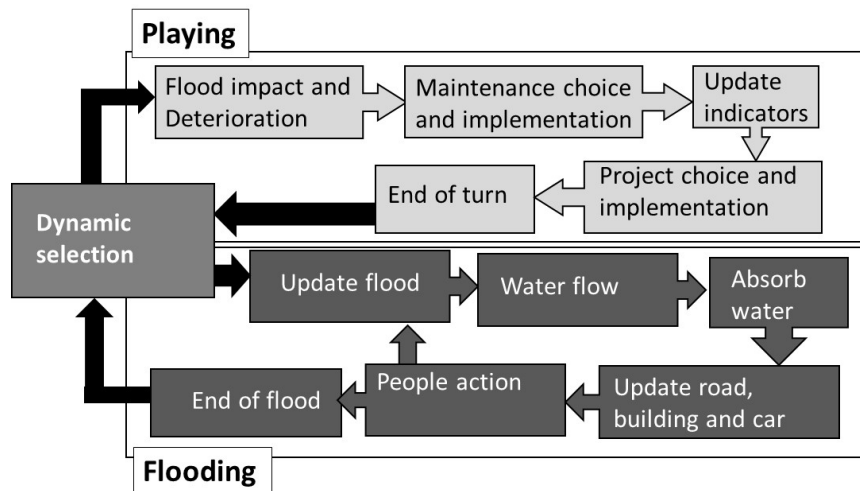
Playing

Flood impact and Deterioration

Maintenance choice and implementation

Update indicators

Project choice and implementation

End of turn

Dynamic selection

Update flood

Water flow

Absorb water

Update road, building and car

People action

End of flood

Flooding